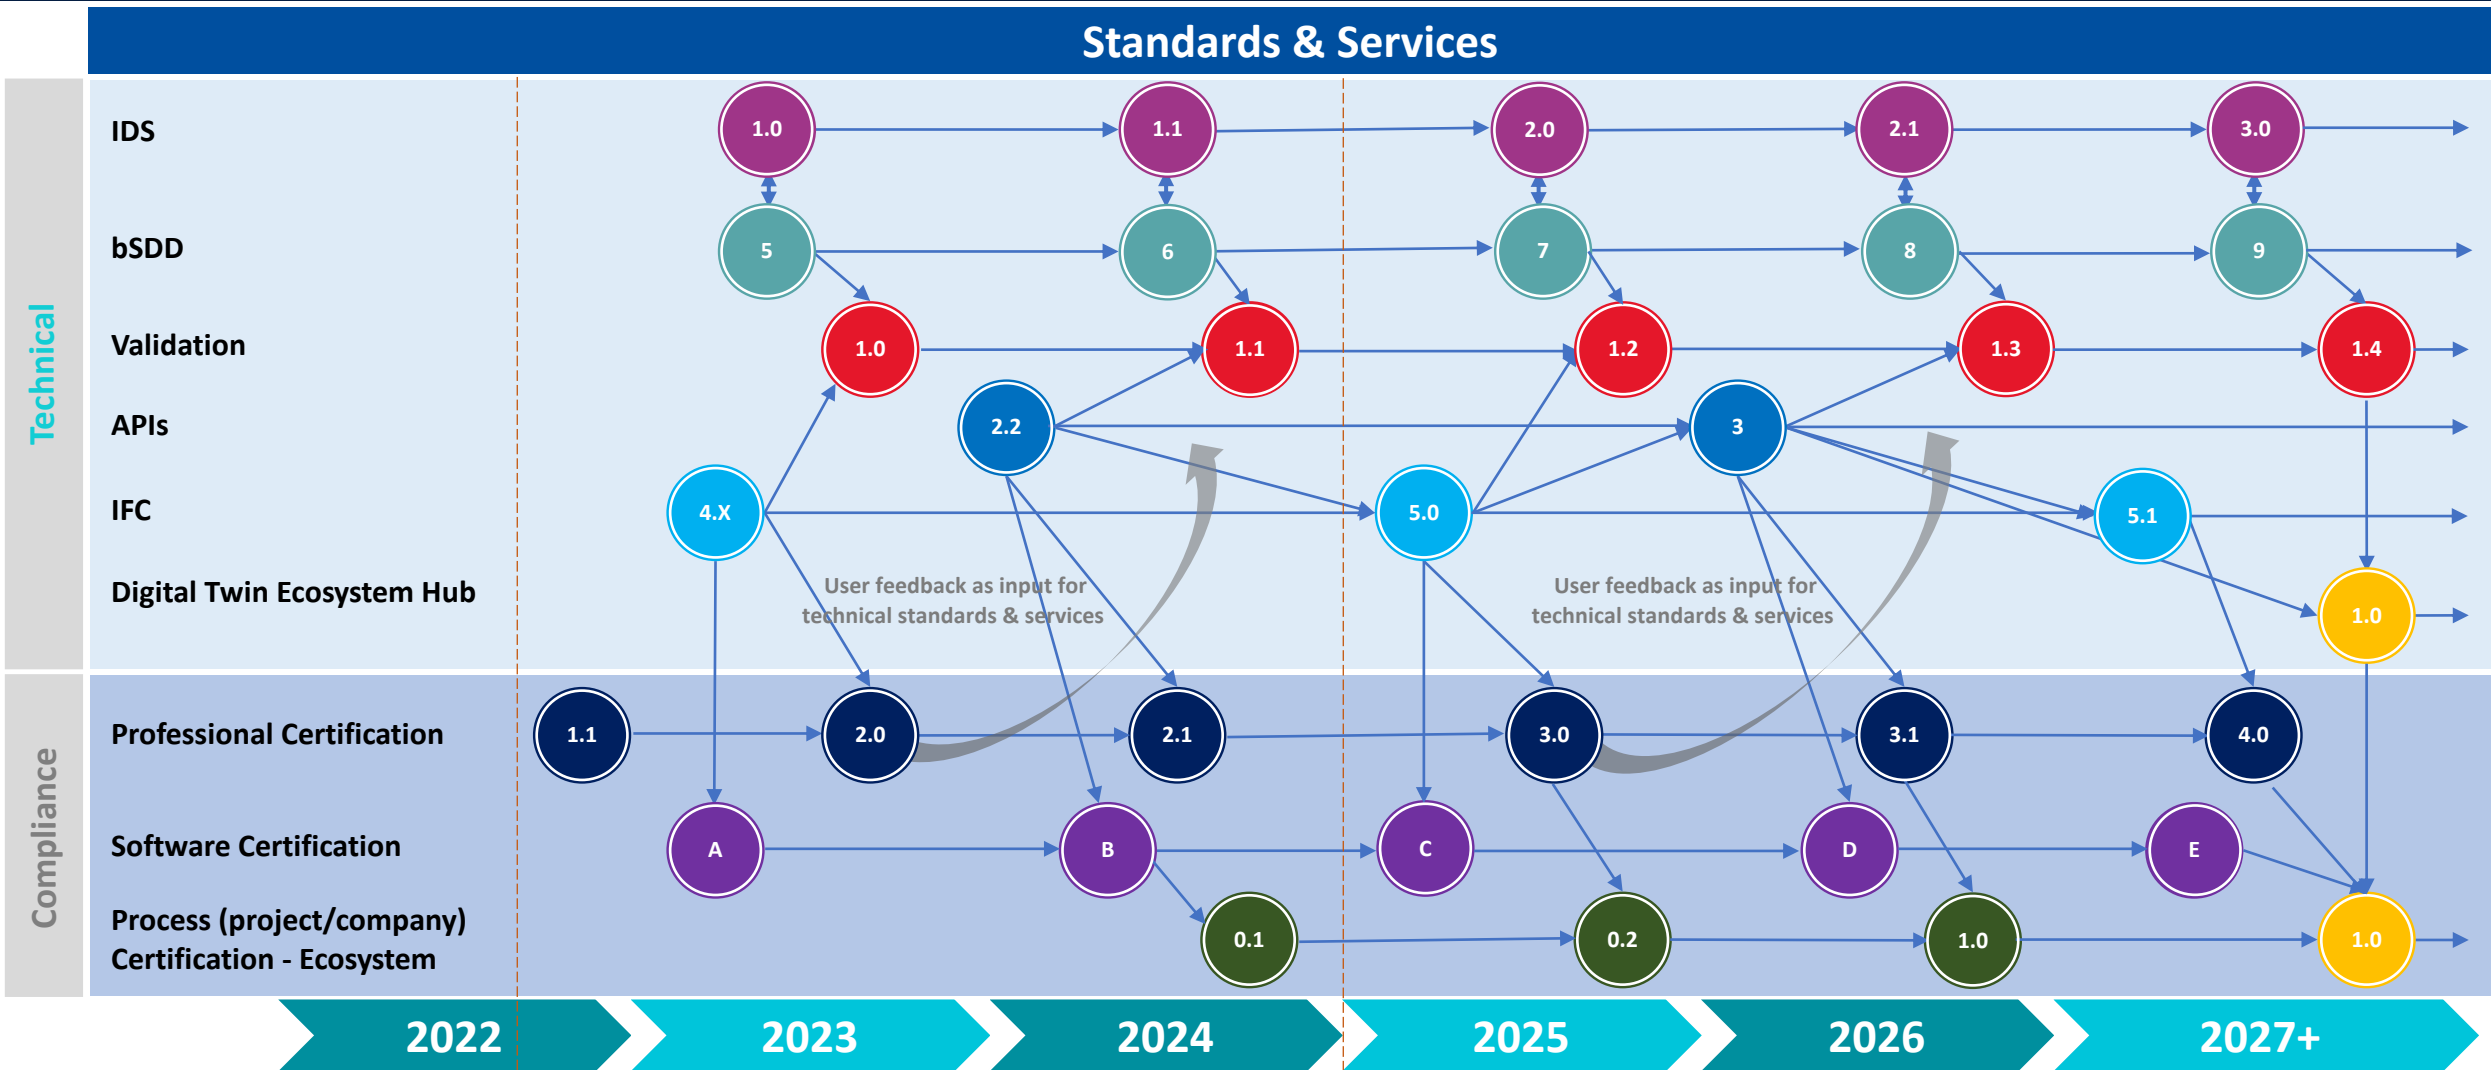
Standards & Services

Technical

IDS
1.0
1.1
2.0
2.1
3.0

bSDD
5
6
7
8
9

Validation
1.0
1.1
1.2
1.3
1.4

APIs
2.2
3

IFC
4.X
5.0
5.1

Digital Twin Ecosystem Hub
1.0

User feedback as input for technical standards & services

User feedback as input for technical standards & services

Compliance

Professional Certification
1.1
2.0
2.1
3.0
3.1
4.0

Software Certification
A
B
C
D
E

Process (project/company) Certification - Ecosystem
0.1
0.2
1.0
1.0

2022
2023
2024
2025
2026
2027+